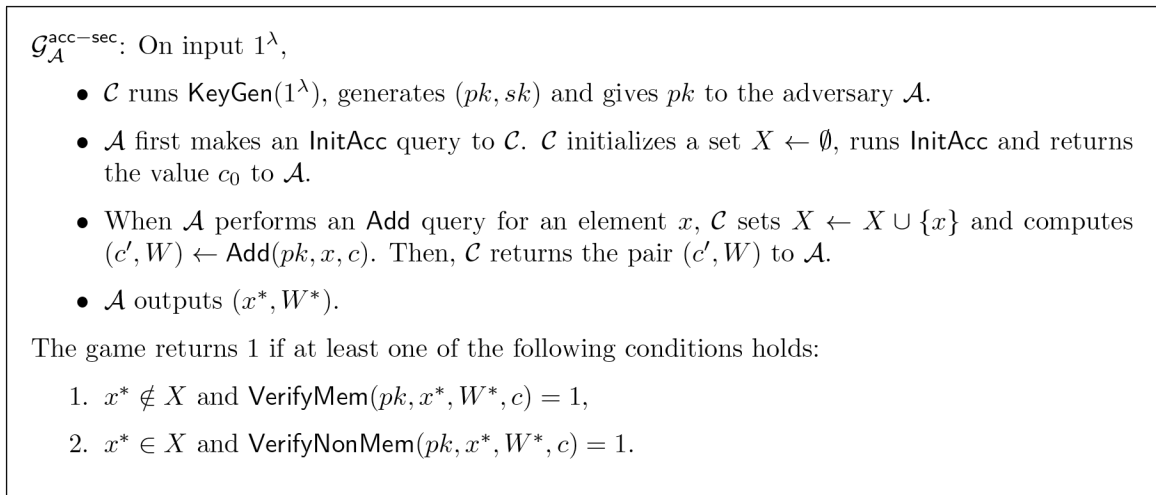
$\mathcal{G}_{\mathcal{A}}^{\mathsf{acc-sec}}$: On input $1^\lambda$,

- $\mathcal{C}$ runs $\mathsf{KeyGen}(1^\lambda)$, generates $(pk, sk)$ and gives $pk$ to the adversary $\mathcal{A}$.
- $\mathcal{A}$ first makes an $\mathsf{InitAcc}$ query to $\mathcal{C}$. $\mathcal{C}$ initializes a set $X \leftarrow \emptyset$, runs $\mathsf{InitAcc}$ and returns the value $c_0$ to $\mathcal{A}$.
- When $\mathcal{A}$ performs an $\mathsf{Add}$ query for an element $x$, $\mathcal{C}$ sets $X \leftarrow X \cup \{x\}$ and computes $(c', W) \leftarrow \mathsf{Add}(pk, x, c)$. Then, $\mathcal{C}$ returns the pair $(c', W)$ to $\mathcal{A}$.
- $\mathcal{A}$ outputs $(x^*, W^*)$.

The game returns 1 if at least one of the following conditions holds:

1. $x^* \notin X$ and $\mathsf{VerifyMem}(pk, x^*, W^*, c) = 1$,
2. $x^* \in X$ and $\mathsf{VerifyNonMem}(pk, x^*, W^*, c) = 1$.